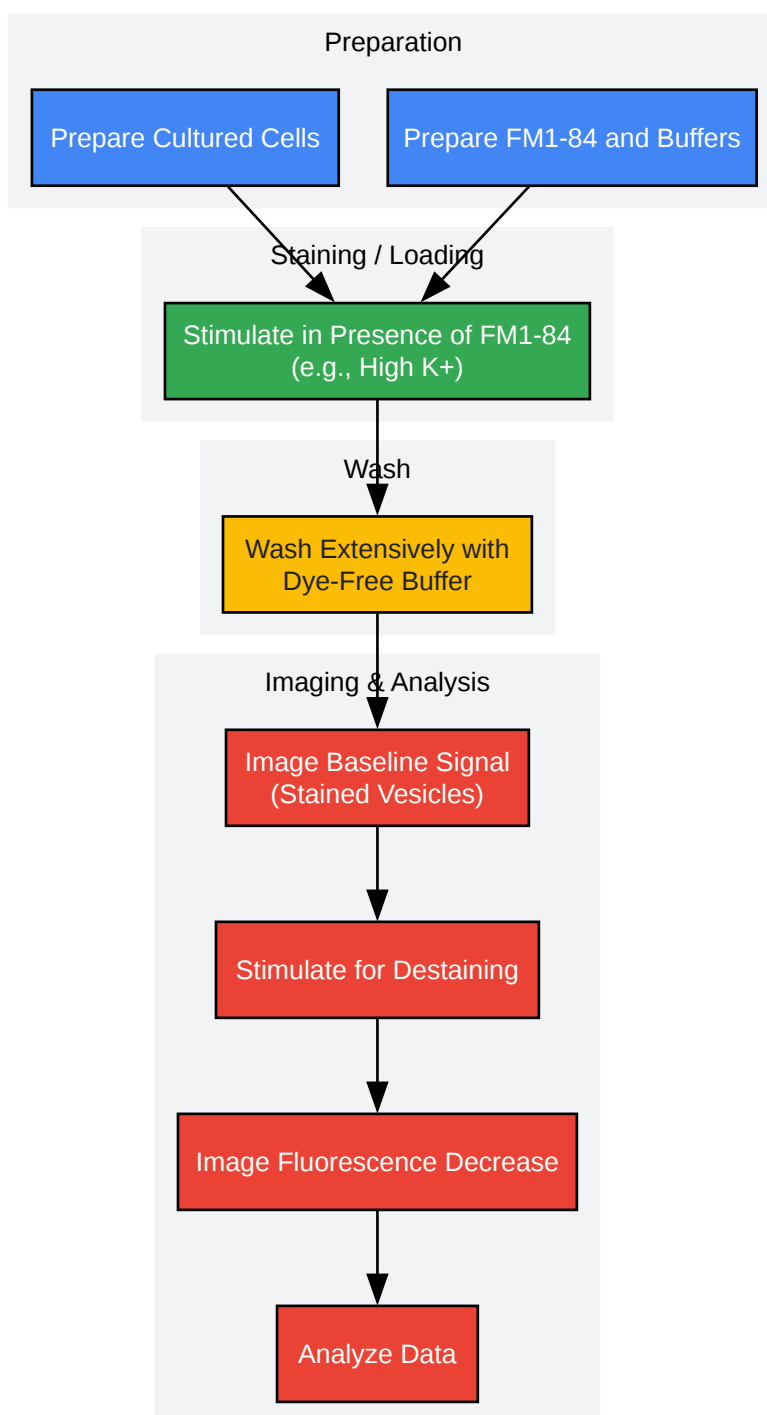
Preparation

Prepare Cultured Cells

Prepare FM1-84 and Buffers

Staining / Loading

Stimulate in Presence of FM1-84 (e.g., High K+)

Wash

Wash Extensively with Dye-Free Buffer

Imaging & Analysis

Image Baseline Signal (Stained Vesicles)

Stimulate for Destaining

Image Fluorescence Decrease

Analyze Data